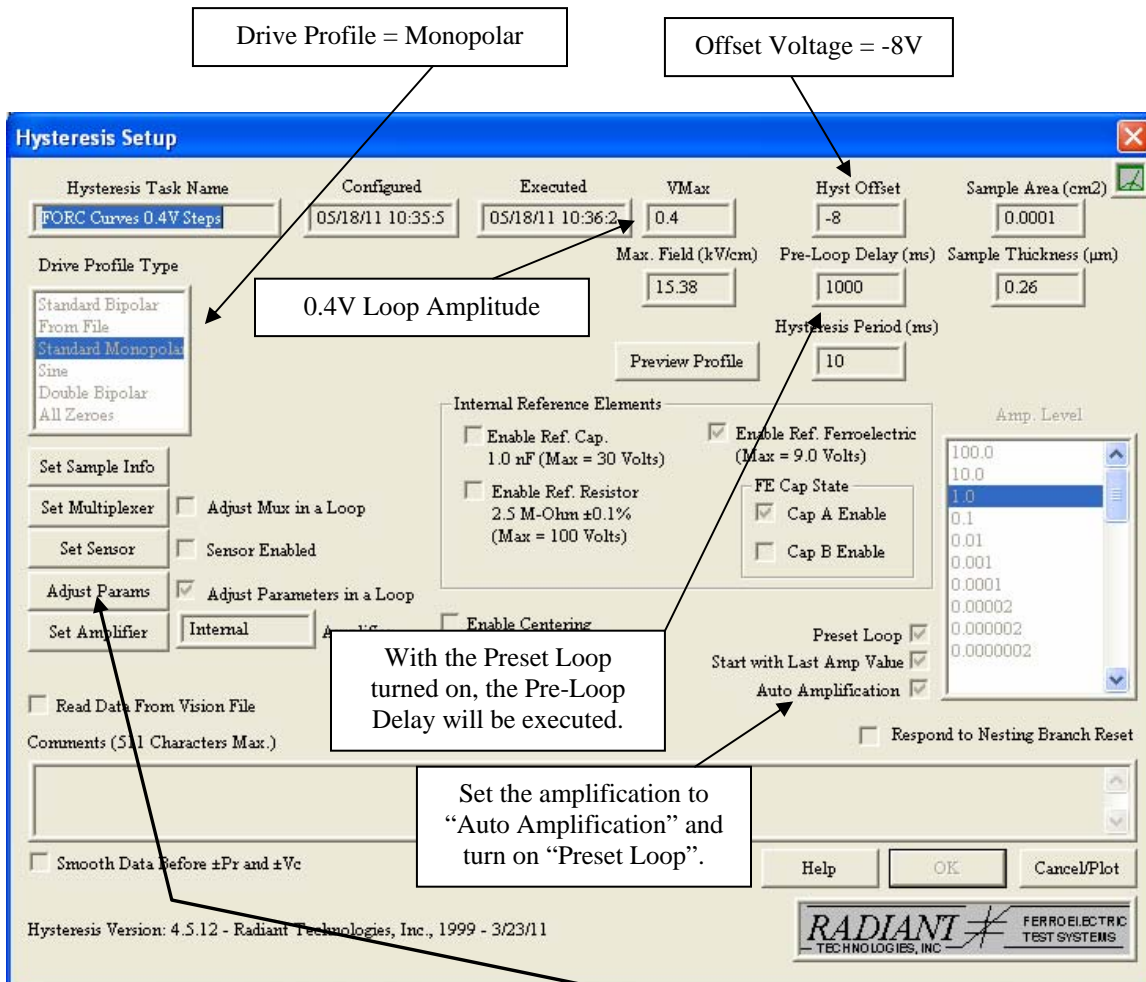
Drive Profile = Monopolar

Offset Voltage = -8V

Hysteresis Setup

Hysteresis Task Name
FORC Curves 0.4V Steps

Configured
05/18/11 10:35:5

Executed
05/18/11 10:36:2

VMax
0.4

Hyst Offset
-8

Sample Area (cm2)
0.0001

Max. Field (kV/cm)
15.38

Pre-Loop Delay (ms)
1000

Sample Thickness (µm)
0.26

Drive Profile Type
Standard Bipolar
From File
Standard Monopolar
Sine
Double Bipolar
All Zeroes

0.4V Loop Amplitude

Hysteresis Period (ms)
10

Preview Profile

Internal Reference Elements
Enable Ref. Cap.
1.0 nF (Max = 30 Volts)
Enable Ref. Ferroelectric
(Max = 9.0 Volts)
Enable Ref. Resistor
2.5 M-Ohm ±0.1%
(Max = 100 Volts)
FE Cap State
Cap A Enable
Cap B Enable

Amp. Level
100.0
10.0
1.0
0.1
0.01
0.001
0.0001
0.00002
0.000002
0.0000002

Set Sample Info
Set Multiplexer
Adjust Mux in a Loop
Set Sensor
Sensor Enabled
Adjust Params
Adjust Parameters in a Loop
Set Amplifier
Internal
Enable Centering

With the Preset Loop turned on, the Pre-Loop Delay will be executed.

Preset Loop
Start with Last Amp Value
Auto Amplification

Read Data From Vision File

Respond to Nesting Branch Reset

Comments (511 Characters Max.)

Set the amplification to "Auto Amplification" and turn on "Preset Loop".

Smooth Data Before ±Pr and ±Vc

Help
OK
Cancel/Plot

Hysteresis Version: 4.5.12 - Radiant Technologies, Inc., 1999 - 3/23/11

RADIANT TECHNOLOGIES, INC
FERROELECTRIC TEST SYSTEMS